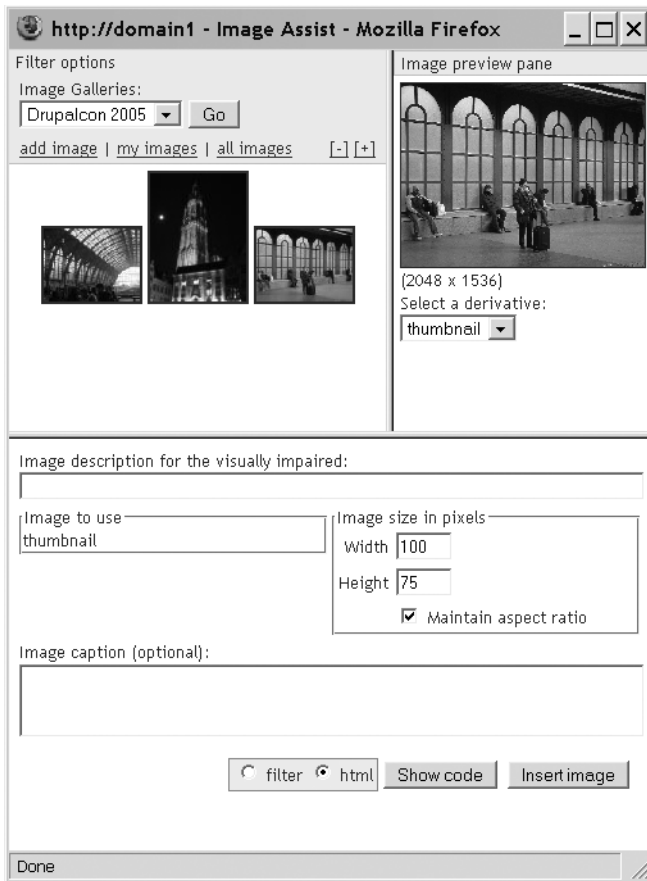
http://domain1 - Image Assist - Mozilla Firefox

Filter options

Image Galleries:

Drupalcon 2005 Go

add image | my images | all images [-] [+]

Image preview pane

(2048 x 1536)

Select a derivative:

thumbnail

Image description for the visually impaired:

Image to use

thumbnail

Image size in pixels

Width 100

Height 75

Maintain aspect ratio

Image caption (optional):

filter html Show code Insert image

Done